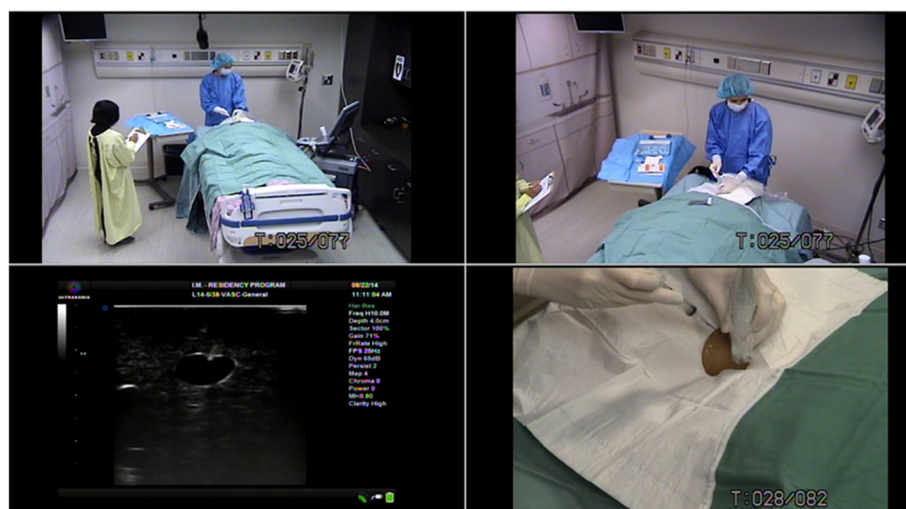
T:025/077

T:025/077

ULTRASONIX

I.M. - RESIDENCY PROGRAM
L14-5/38-VASC-General

08/22/14
11:11:04 AM

Har Res
Freq H10.0M
Depth 4.0cm
Sector 100%
Gain 71%
FrRate High
FPS 25Hz
Dyn 65dB
Persist 2
Map 4
Chroma 0
Power 0
MI=0.80
Clarity High

T:028/082